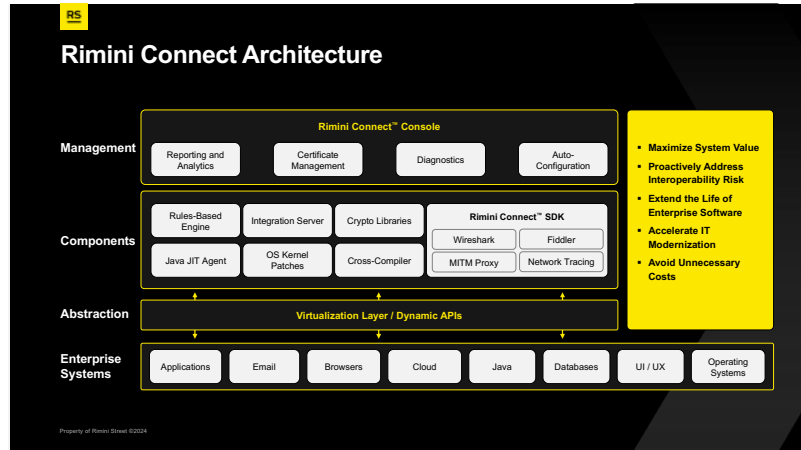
RS

Rimini Connect Architecture

Management

Rimini Connect™ Console

Reporting and Analytics

Certificate Management

Diagnostics

Auto-Configuration

Components

Rules-Based Engine

Integration Server

Crypto Libraries

Rimini Connect™ SDK

Wireshark

Fiddler

Java JIT Agent

OS Kernel Patches

Cross-Compiler

MITM Proxy

Network Tracing

Abstraction

Virtualization Layer / Dynamic APIs

Enterprise Systems

Applications

Email

Browsers

Cloud

Java

Databases

UI / UX

Operating Systems

- Maximize System Value
- Proactively Address Interoperability Risk
- Extend the Life of Enterprise Software
- Accelerate IT Modernization
- Avoid Unnecessary Costs

Property of Rimini Street ©2024